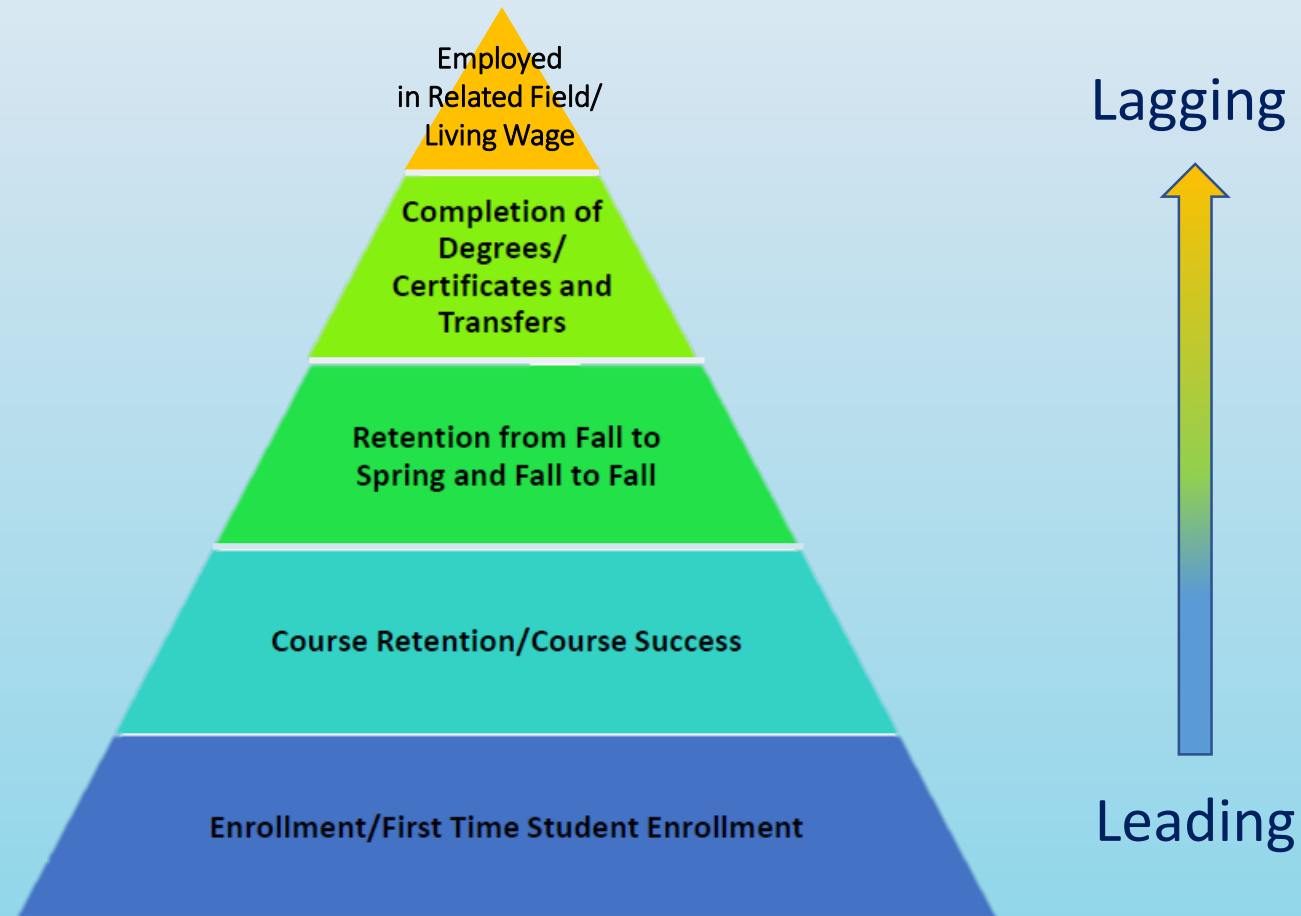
Employed in Related Field/ Living Wage

Completion of Degrees/ Certificates and Transfers

Retention from Fall to Spring and Fall to Fall

Course Retention/Course Success

Enrollment/First Time Student Enrollment

Lagging

Leading